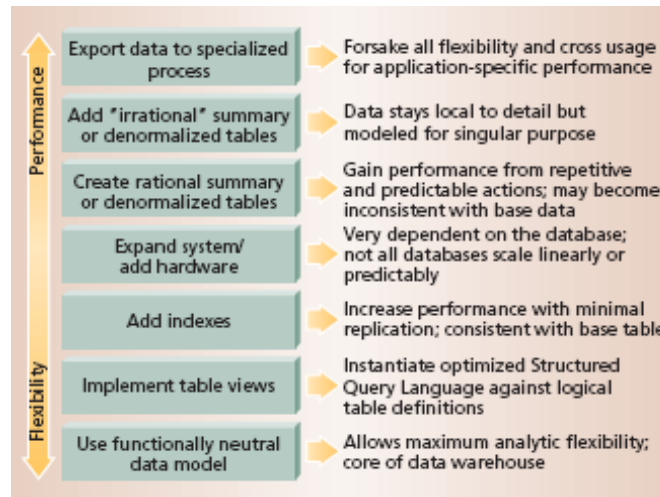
Performance

Flexibility

Export data to specialized process

Forsake all flexibility and cross usage for application-specific performance

Add "irrational" summary or denormalized tables

Data stays local to detail but modeled for singular purpose

Create rational summary or denormalized tables

Gain performance from repetitive and predictable actions; may become inconsistent with base data

Expand system/ add hardware

Very dependent on the database; not all databases scale linearly or predictably

Add indexes

Increase performance with minimal replication; consistent with base table

Implement table views

Instantiate optimized Structured Query Language against logical table definitions

Use functionally neutral data model

Allows maximum analytic flexibility; core of data warehouse